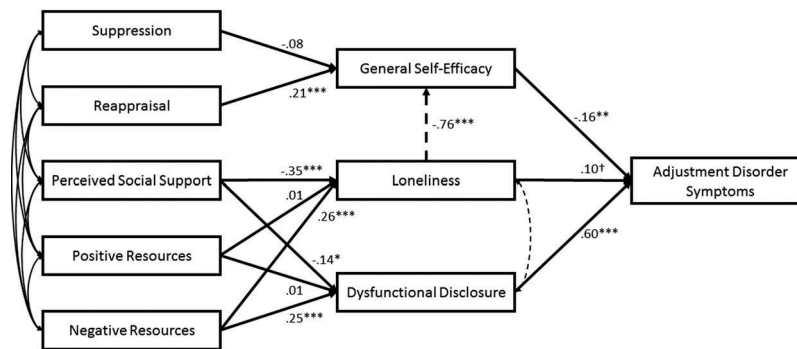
Suppression

Reappraisal

Perceived Social Support

Positive Resources

Negative Resources

-.08

.21***

General Self-Efficacy

-.76***

-.35***

.01

.26***

-.14*

.01

.25***

Loneliness

Dysfunctional Disclosure

-.16**

.10†

.60***

Adjustment Disorder Symptoms